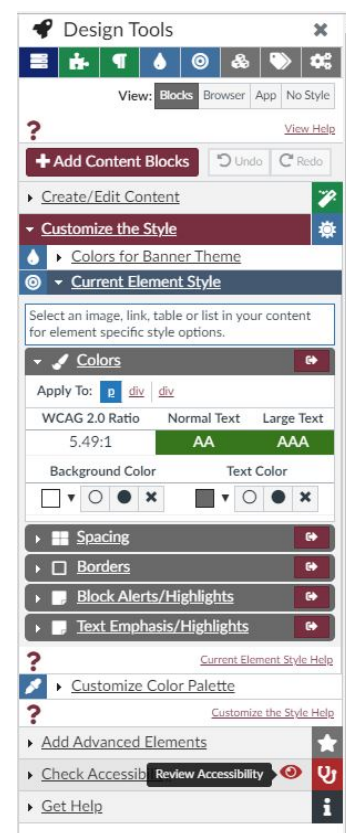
Design Tools

View: Blocks Browser App No Style

?

View Help

Add Content Blocks

Undo

Redo

Create/Edit Content

Customize the Style

Colors for Banner Theme

Current Element Style

Select an image, link, table or list in your content for element specific style options.

Colors

Apply To: p div div

| WCAG 2.0 Ratio | Normal Text | Large Text |
|---|---|---|
| 5.49:1 | AA | AAA |

Background Color

Text Color

Spacing

Borders

Block Alerts/Highlights

Text Emphasis/Highlights

?

Current Element Style Help

Customize Color Palette

?

Customize the Style Help

Add Advanced Elements

Check Accessib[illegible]

Review Accessibility

Get Help